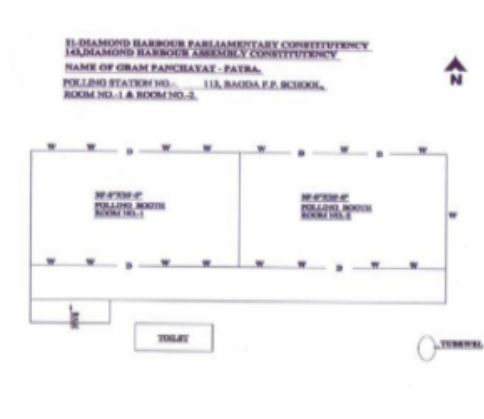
21-DIAMOND HARBOUR PARLIAMENTARY CONSTITUENCY
143,DIAMOND HARBOUR ASSEMBLY CONSTITUENCY
NAME OF GRAM PANCHAYAT - PATRA.
POLLING STATION NO.- 112, BAGDA F.P. SCHOOL,
ROOM NO.-1 & ROOM NO.-2.

N

W W D W W W D W D W

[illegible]
POLLING BOOTH
ROOM NO.-1

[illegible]
POLLING BOOTH
ROOM NO.-2

W

W W D W W W W D W W

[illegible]

TOILET

TUBEWELL